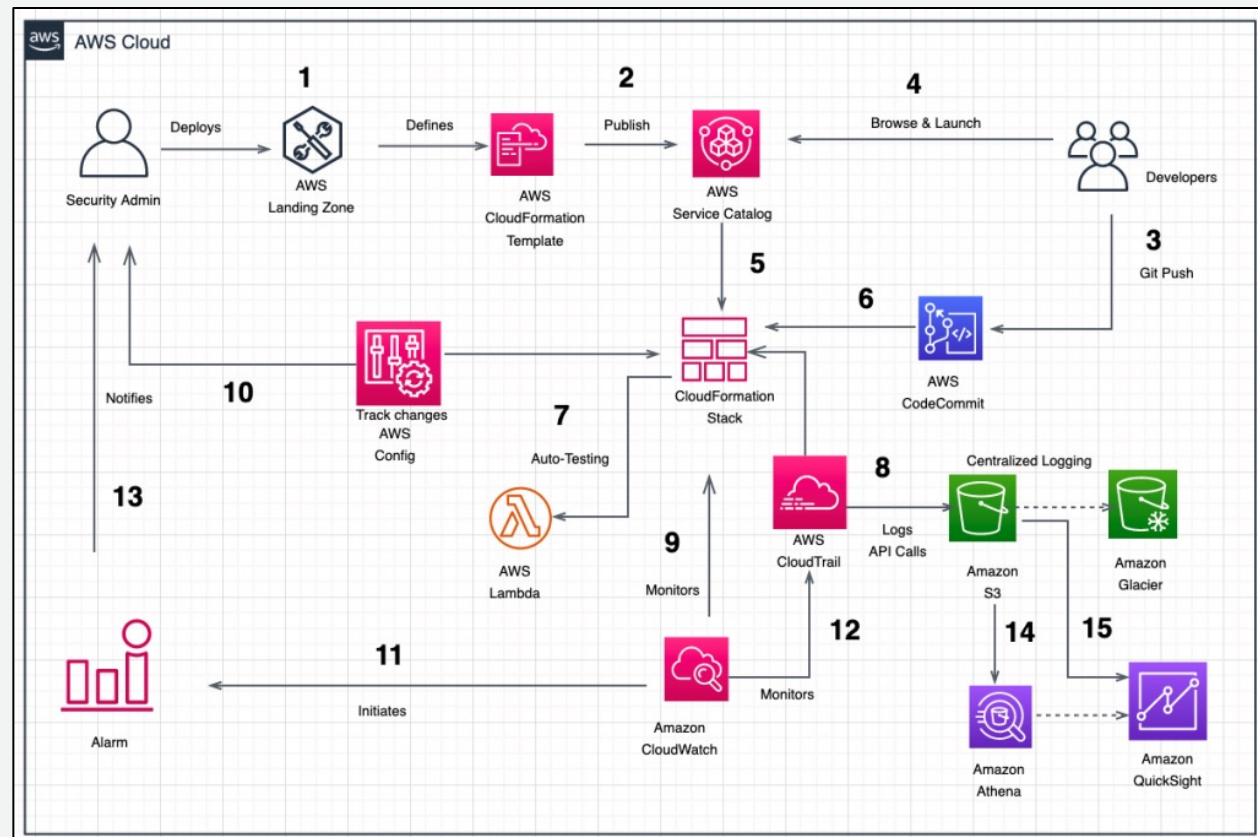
aws AWS Cloud

1
2
4

Deploys
Defines
Publish
Browse & Launch

Security Admin
AWS Landing Zone
AWS CloudFormation Template
AWS Service Catalog
Developers

3
Git Push

5

6

10
Notifies
Track changes AWS Config

7
Auto-Testing

CloudFormation Stack

AWS CodeCommit

8
Centralized Logging

13

AWS Lambda

9
Monitors

AWS CloudTrail

Logs API Calls

Amazon S3

Amazon Glacier

11
Initiates

Alarm

Amazon CloudWatch

12
Monitors

14

15

Amazon Athena

Amazon QuickSight